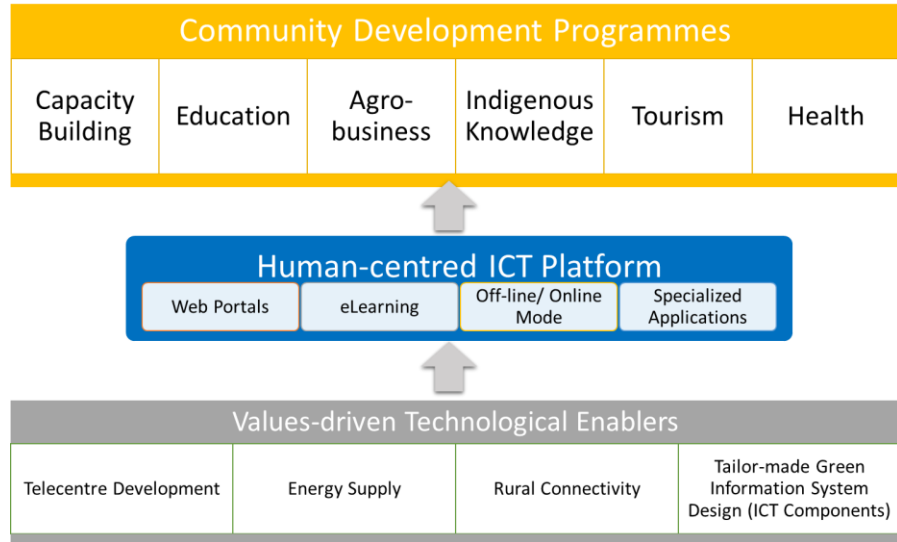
Community Development Programmes

Capacity Building

Education

Agro-business

Indigenous Knowledge

Tourism

Health

Human-centred ICT Platform

Web Portals

eLearning

Off-line/ Online Mode

Specialized Applications

Values-driven Technological Enablers

Telecentre Development

Energy Supply

Rural Connectivity

Tailor-made Green Information System Design (ICT Components)